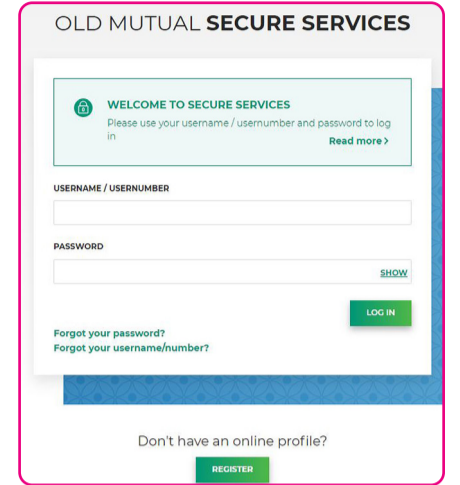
OLD MUTUAL **SECURE SERVICES**

WELCOME TO SECURE SERVICES

Please use your username / usernumber and password to log in

Read more >

USERNAME / USERNUMBER

PASSWORD

SHOW

LOG IN

Forgot your password?

Forgot your username/number?

Don't have an online profile?

REGISTER